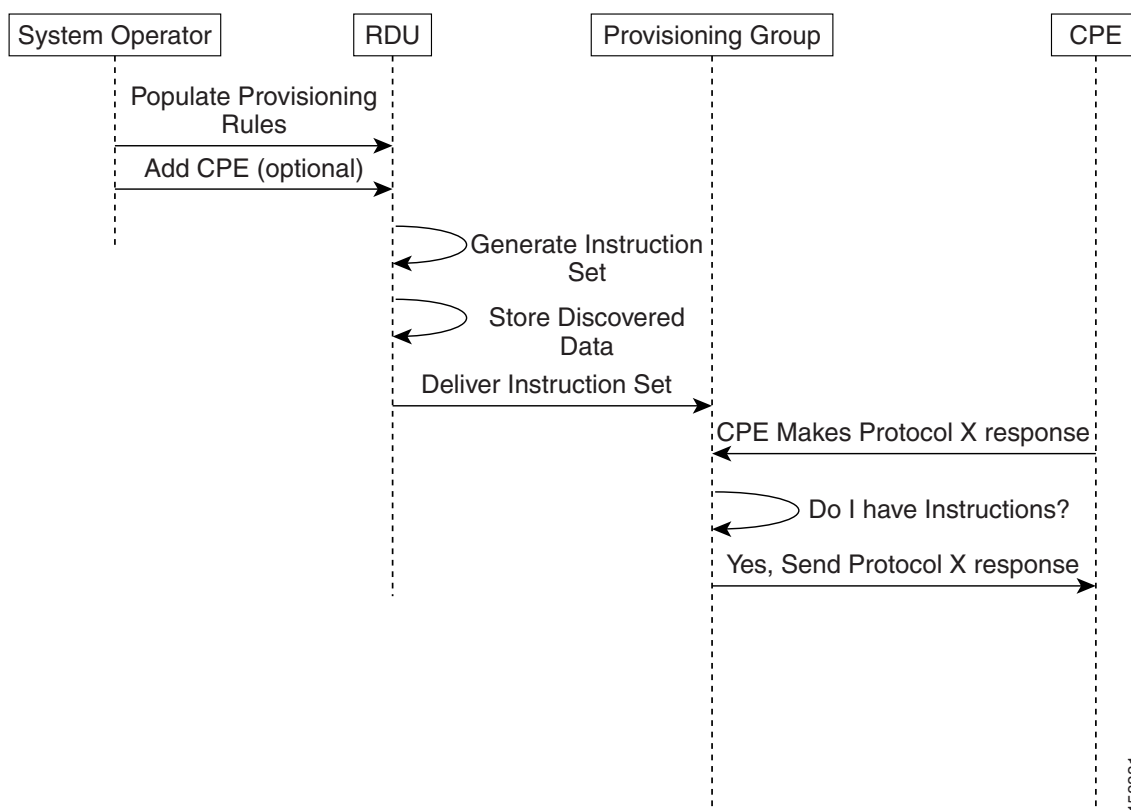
System Operator
RDU
Provisioning Group
CPE

Populate Provisioning Rules

Add CPE (optional)

Generate Instruction Set

Store Discovered Data

Deliver Instruction Set

CPE Makes Protocol X response

Do I have Instructions?

Yes, Send Protocol X response

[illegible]